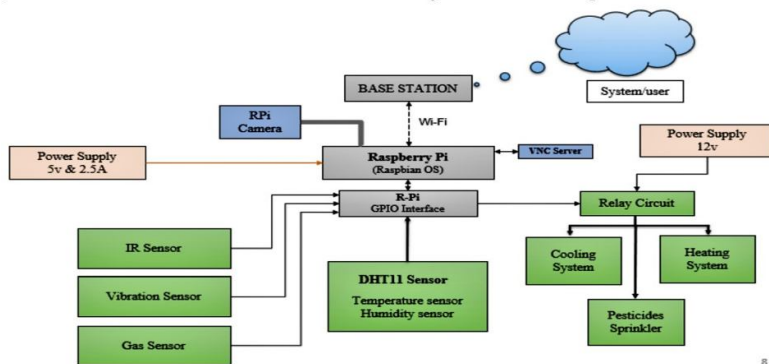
BASE STATION

System/user

RPi Camera

Wi-Fi

Power Supply 5v & 2.5A

Raspberry Pi (Raspbian OS)

VNC Server

Power Supply 12v

R-Pi GPIO Interface

Relay Circuit

IR Sensor

Cooling System

Heating System

Vibration Sensor

DHT11 Sensor
Temperature sensor
Humidity sensor

Pesticides Sprinkler

Gas Sensor

8